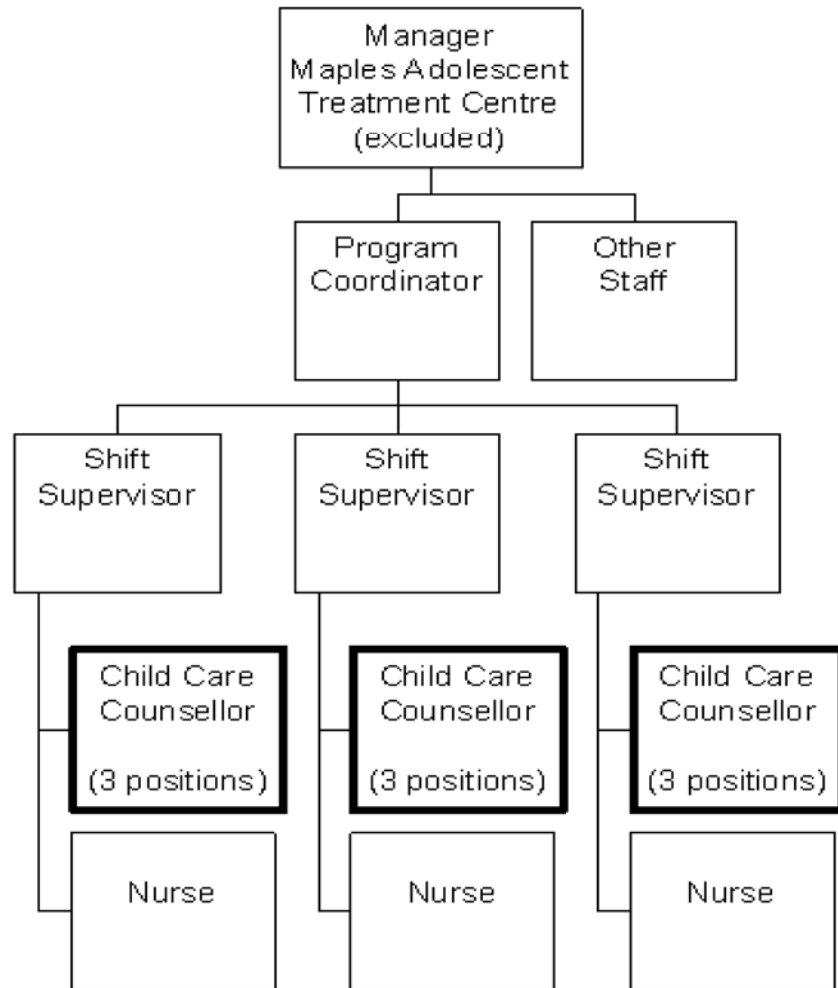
Manager
Maples Adolescent
Treatment Centre
(excluded)

Program
Coordinator

Other
Staff

Shift
Supervisor

Shift
Supervisor

Shift
Supervisor

Child Care
Counsellor
(3 positions)

Child Care
Counsellor
(3 positions)

Child Care
Counsellor
(3 positions)

Nurse

Nurse

Nurse